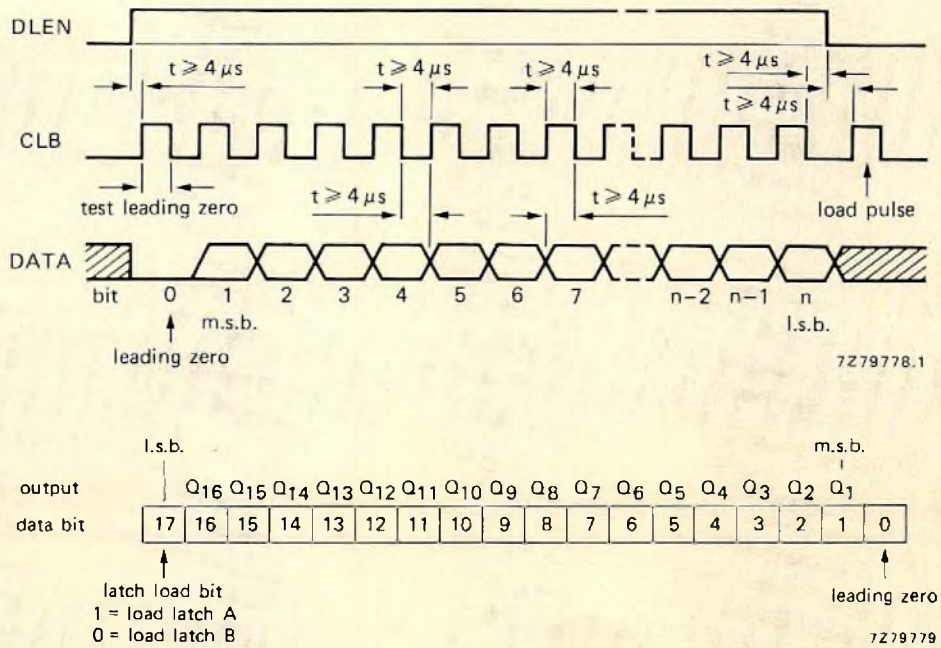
DLEN

$t \geqslant 4\,\mu s$

$t \geqslant 4\,\mu s$

$t \geqslant 4\,\mu s$

$t \geqslant 4\,\mu s$

$t \geqslant 4\,\mu s$

CLB

test leading zero

$t \geqslant 4\,\mu s$

$t \geqslant 4\,\mu s$

load pulse

DATA

bit 0 1 2 3 4 5 6 7 n−2 n−1 n

m.s.b.

l.s.b.

leading zero

7Z79778.1

l.s.b.

m.s.b.

output $Q_{16}$ $Q_{15}$ $Q_{14}$ $Q_{13}$ $Q_{12}$ $Q_{11}$ $Q_{10}$ $Q_9$ $Q_8$ $Q_7$ $Q_6$ $Q_5$ $Q_4$ $Q_3$ $Q_2$ $Q_1$

| data bit | 17 | 16 | 15 | 14 | 13 | 12 | 11 | 10 | 9 | 8 | 7 | 6 | 5 | 4 | 3 | 2 | 1 | 0 |
|---|---|---|---|---|---|---|---|---|---|---|---|---|---|---|---|---|---|---|

latch load bit
1 = load latch A
0 = load latch B

leading zero

7Z79779